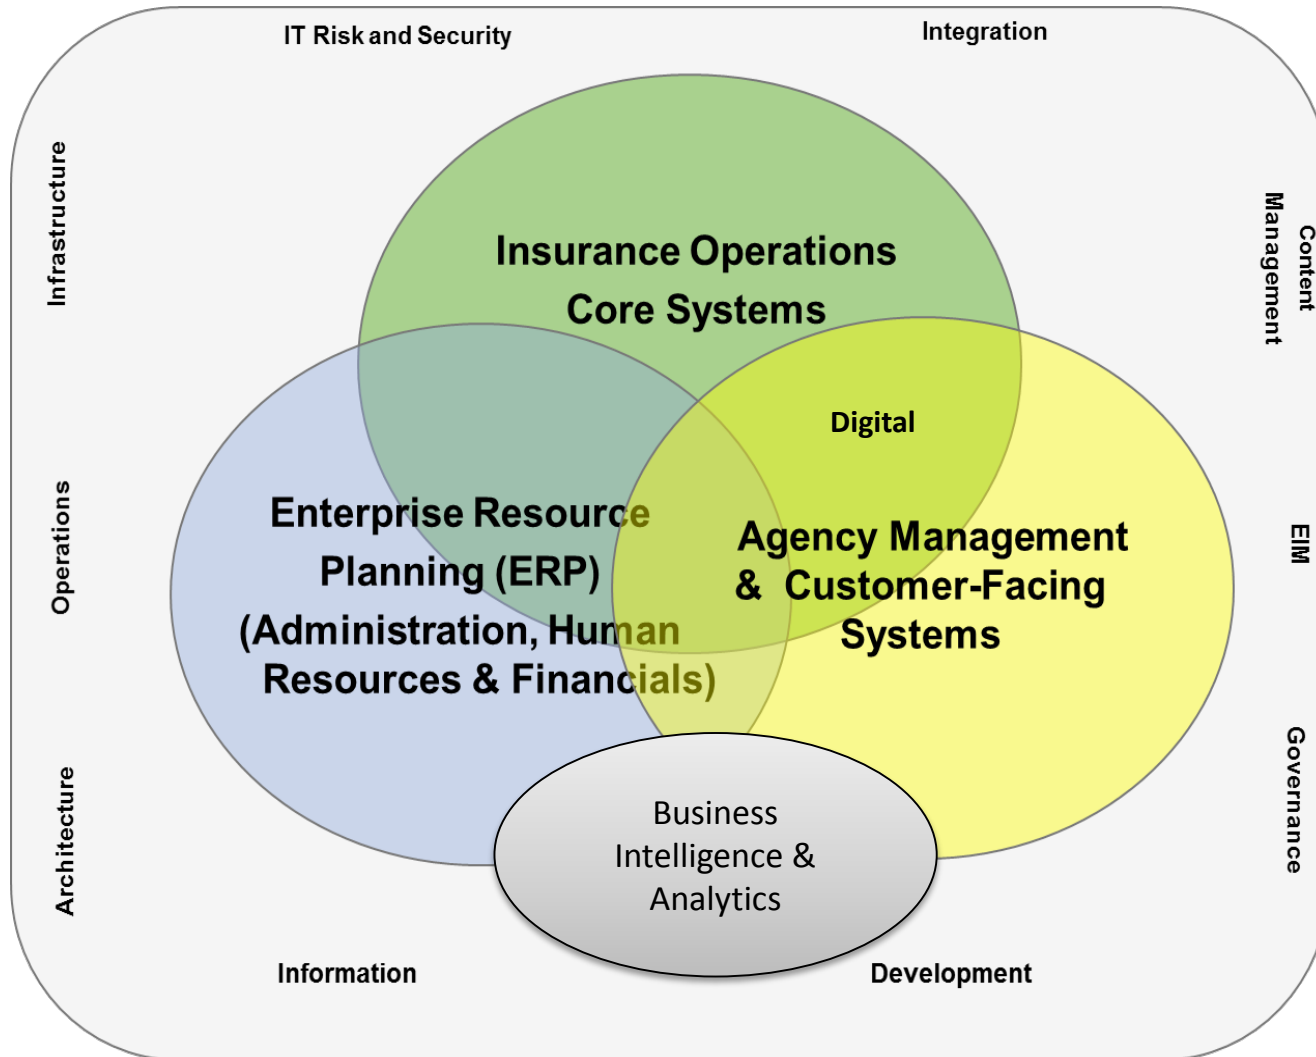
IT Risk and Security

Integration

Infrastructure

Content Management

Insurance Operations Core Systems

Digital

Enterprise Resource Planning (ERP) (Administration, Human Resources & Financials)

Agency Management & Customer-Facing Systems

Operations

EIM

Architecture

Governance

Business Intelligence & Analytics

Information

Development